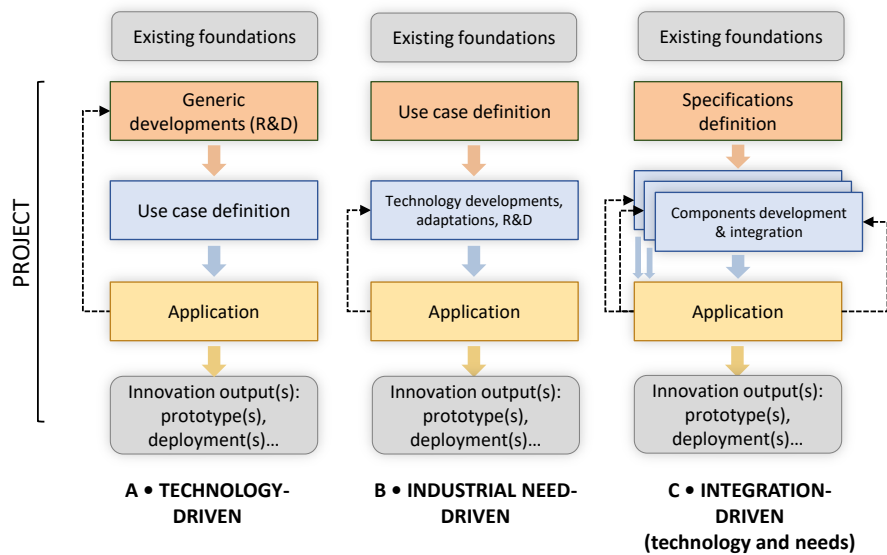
PROJECT

Existing foundations

Generic developments (R&D)

Use case definition

Application

Innovation output(s): prototype(s), deployment(s)…

A • TECHNOLOGY-DRIVEN

Existing foundations

Use case definition

Technology developments, adaptations, R&D

Application

Innovation output(s): prototype(s), deployment(s)…

B • INDUSTRIAL NEED-DRIVEN

Existing foundations

Specifications definition

Components development & integration

Application

Innovation output(s): prototype(s), deployment(s)…

C • INTEGRATION-DRIVEN (technology and needs)